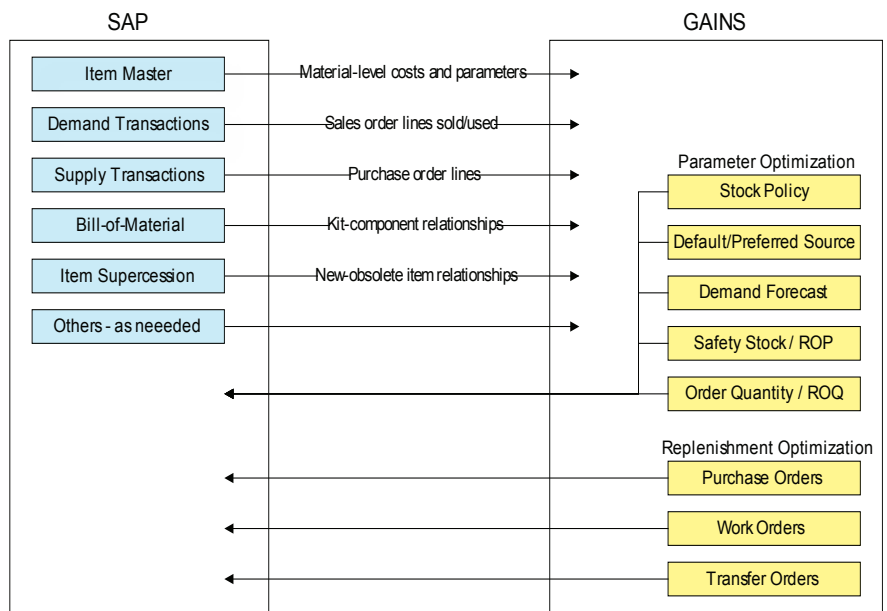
SAP

GAINS

Item Master

Material-level costs and parameters

Demand Transactions

Sales order lines sold/used

Supply Transactions

Purchase order lines

Bill-of-Material

Kit-component relationships

Item Supercession

New-obsolete item relationships

Others - as neeeded

Parameter Optimization

Stock Policy

Default/Preferred Source

Demand Forecast

Safety Stock / ROP

Order Quantity / ROQ

Replenishment Optimization

Purchase Orders

Work Orders

Transfer Orders